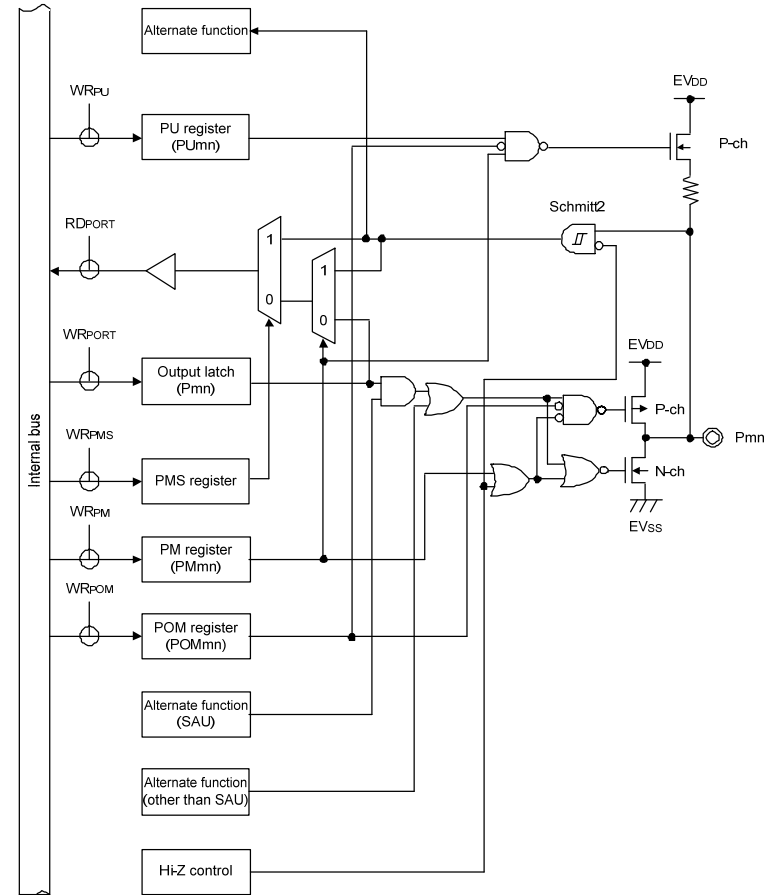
Alternate function

WR$_{PU}$

PU register (PUmn)

EV$_{DD}$

P-ch

RD$_{PORT}$

Schmitt2

1

0

1

0

WR$_{PORT}$

Output latch (Pmn)

EV$_{DD}$

P-ch

Pmn

Internal bus

WR$_{PMS}$

PMS register

N-ch

WR$_{PM}$

EV$_{SS}$

PM register (PMmn)

WR$_{POM}$

POM register (POMmn)

Alternate function (SAU)

Alternate function (other than SAU)

Hi-Z control